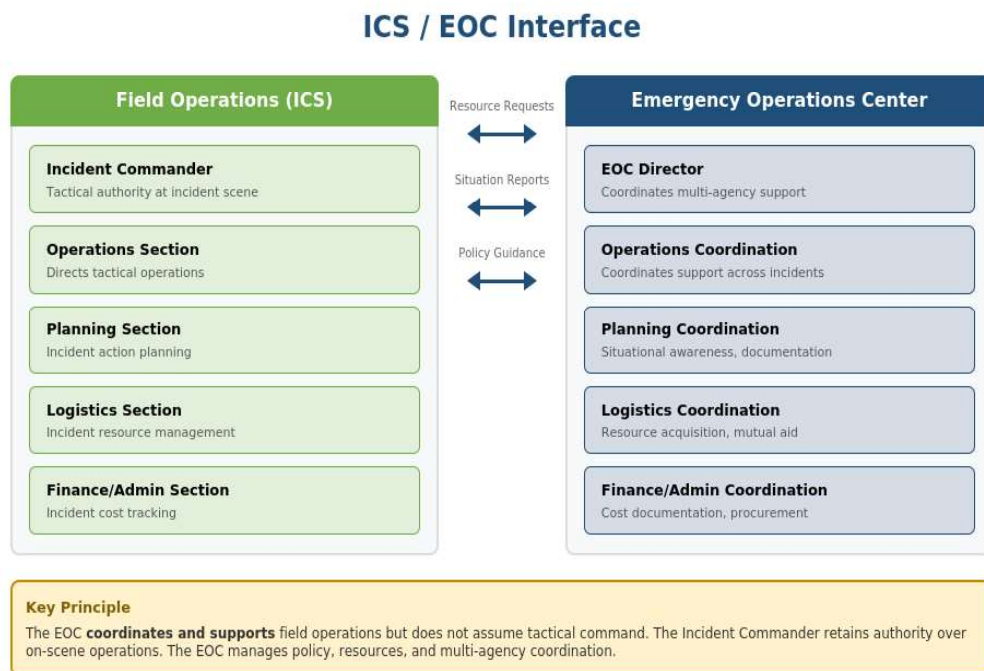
ICS / EOC Interface

Field Operations (ICS)

Incident Commander
Tactical authority at incident scene

Operations Section
Directs tactical operations

Planning Section
Incident action planning

Logistics Section
Incident resource management

Finance/Admin Section
Incident cost tracking

Resource Requests

Situation Reports

Policy Guidance

Emergency Operations Center

EOC Director
Coordinates multi-agency support

Operations Coordination
Coordinates support across incidents

Planning Coordination
Situational awareness, documentation

Logistics Coordination
Resource acquisition, mutual aid

Finance/Admin Coordination
Cost documentation, procurement

Key Principle
The EOC **coordinates and supports** field operations but does not assume tactical command. The Incident Commander retains authority over on-scene operations. The EOC manages policy, resources, and multi-agency coordination.